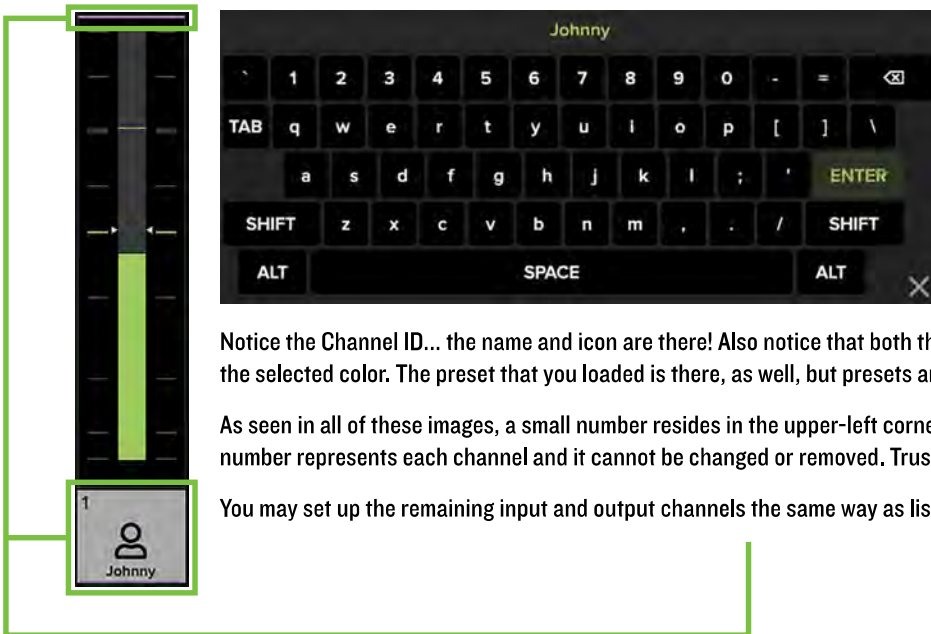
1

Johnny

Johnny

` 1 2 3 4 5 6 7 8 9 0 - = ⌫

TAB q w e r t y u i o p [ ] \

a s d f g h j k l ; ' ENTER

SHIFT z x c v b n m , . / SHIFT

ALT SPACE ALT

Notice the Channel ID... the name and icon are there! Also notice that both th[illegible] the selected color. The preset that you loaded is there, as well, but presets ar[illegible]

As seen in all of these images, a small number resides in the upper-left corne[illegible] number represents each channel and it cannot be changed or removed. Trus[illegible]

You may set up the remaining input and output channels the same way as lis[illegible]